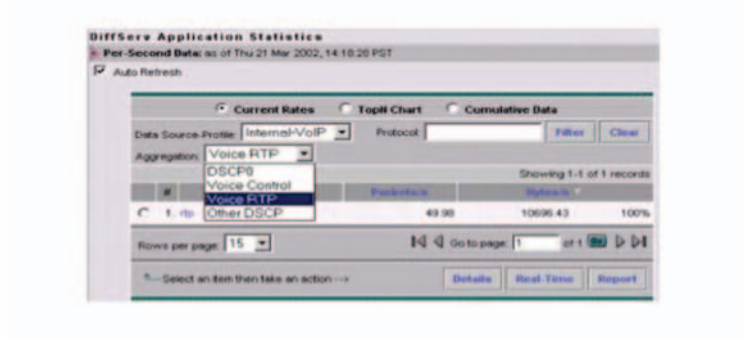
DiffServ Application Statistics

Per-Second Data: as of Thu 21 Mar 2002, 14:18:26 PST

Auto Refresh

Current Rates   TopN Chart   Cumulative Data

Data Source-Profile: Internal-VoIP   Protocol:   Filter   Clear

Aggregation: Voice RTP

DSCP0
Voice Control
Voice RTP
Other DSCP

Showing 1-1 of 1 records

| # | | Packets/s | Bytes/s | |
|---|---|---|---|---|
| 1. | rtp | 49.98 | 10696.43 | 100% |

Rows per page: 15   Go to page: 1 of 1

Select an item then take an action →   Details   Real-Time   Report